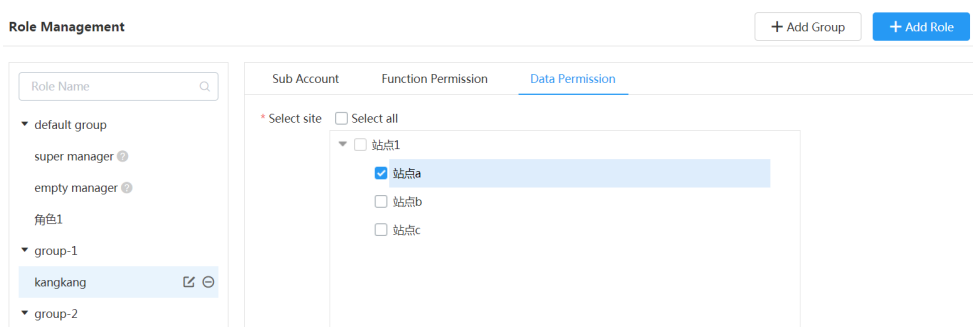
Role Management

+ Add Group
+ Add Role

Role Name

default group
super manager
empty manager
角色1
group-1
kangkang
group-2

Sub Account
Function Permission
Data Permission

* Select site
Select all

站点1
站点a
站点b
站点c